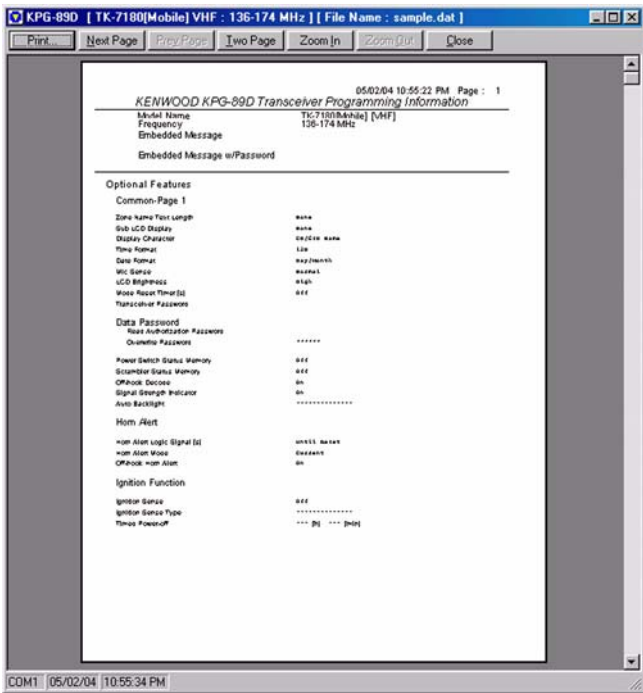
KPG-89D [ TK-7180[Mobile] VHF : 136-174 MHz ] [ File Name : sample.dat ]

Print... Next Page Prev Page Two Page Zoom In Zoom Out Close

05/02/04 10:55:22 PM Page : 1

KENWOOD KPG-89D Transceiver Programming Information

Model Name TK-7180[Mobile] [VHF]
Frequency 136-174 MHz
Embedded Message

Embedded Message w/Password

Optional Features

Common-Page 1

Zone Name Text Length None
Sub LCD Display None
Display Character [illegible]
Time Format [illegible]
Date Format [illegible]
Mic Sense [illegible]
LCD Brightness High
Voice Reset Timer [s] Off
Transceiver Password

Data Password
Read Authorization Password
Overwrite Password ******

Power Switch Status Memory Off
Scrambler Status Memory Off
Offhook Decode On
Signal Strength Indicator On
Auto Backlight **************

Horn Alert

Horn Alert Logic Signal [s] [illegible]
Horn Alert Mode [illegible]
Offhook Horn Alert On

Ignition Function

Ignition Sense Off
Ignition Sense Type **************
Timed Power-off --- [h] --- [min]

COM1 05/02/04 10:55:34 PM